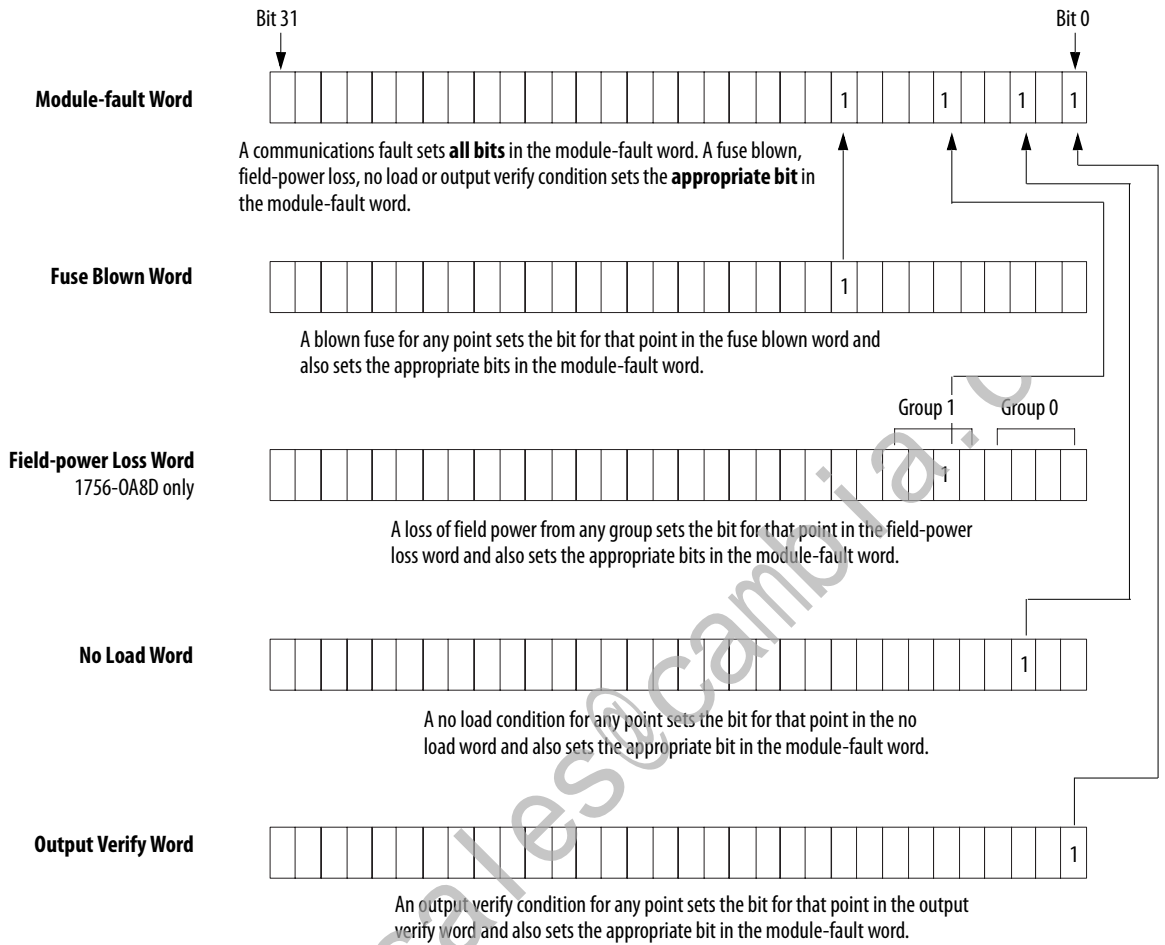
Bit 31

Bit 0

**Module-fault Word**

1 1 1 1

A communications fault sets **all bits** in the module-fault word. A fuse blown, field-power loss, no load or output verify condition sets the **appropriate bit** in the module-fault word.

**Fuse Blown Word**

1

A blown fuse for any point sets the bit for that point in the fuse blown word and also sets the appropriate bits in the module-fault word.

Group 1

Group 0

**Field-power Loss Word**
1756-OA8D only

1

A loss of field power from any group sets the bit for that point in the field-power loss word and also sets the appropriate bits in the module-fault word.

**No Load Word**

1

A no load condition for any point sets the bit for that point in the no load word and also sets the appropriate bit in the module-fault word.

**Output Verify Word**

1

An output verify condition for any point sets the bit for that point in the output verify word and also sets the appropriate bit in the module-fault word.

sales@cambia.c